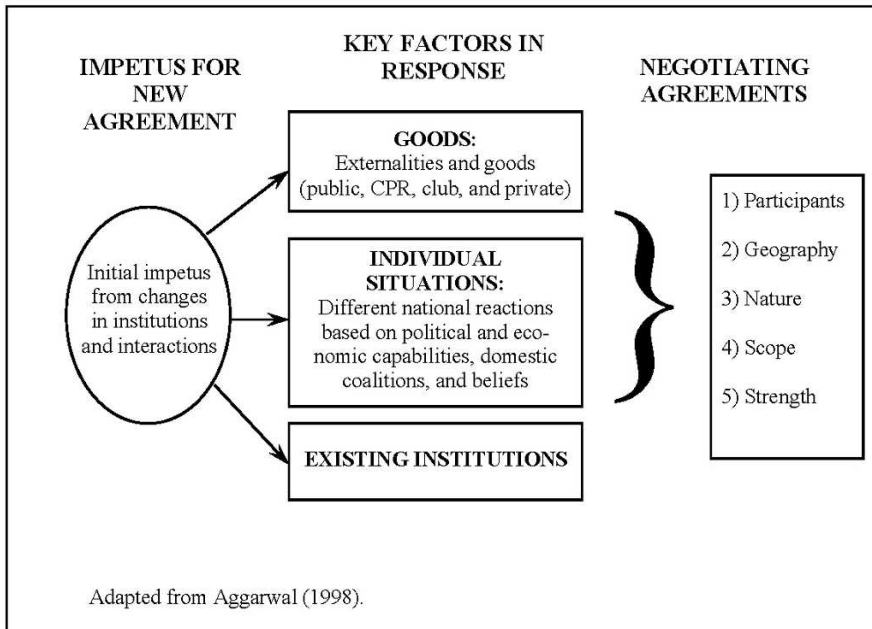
IMPETUS FOR NEW AGREEMENT

KEY FACTORS IN RESPONSE

NEGOTIATING AGREEMENTS

Initial impetus from changes in institutions and interactions

GOODS:
Externalities and goods (public, CPR, club, and private)

INDIVIDUAL SITUATIONS:
Different national reactions based on political and economic capabilities, domestic coalitions, and beliefs

EXISTING INSTITUTIONS

1) Participants

2) Geography

3) Nature

4) Scope

5) Strength

Adapted from Aggarwal (1998).